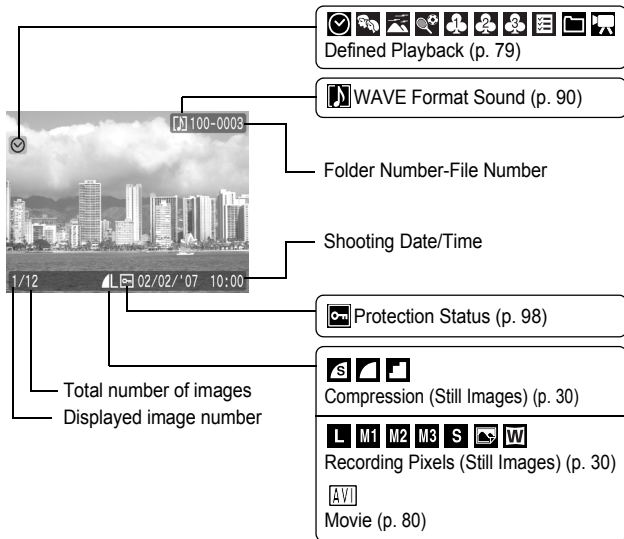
Defined Playback (p. 79)

WAVE Format Sound (p. 90)

100-0003

Folder Number-File Number

Shooting Date/Time

1/12 L 02/02/'07 10:00

Protection Status (p. 98)

Compression (Still Images) (p. 30)

Total number of images

Displayed image number

L M1 M2 M3 S W

Recording Pixels (Still Images) (p. 30)

AVI

Movie (p. 80)